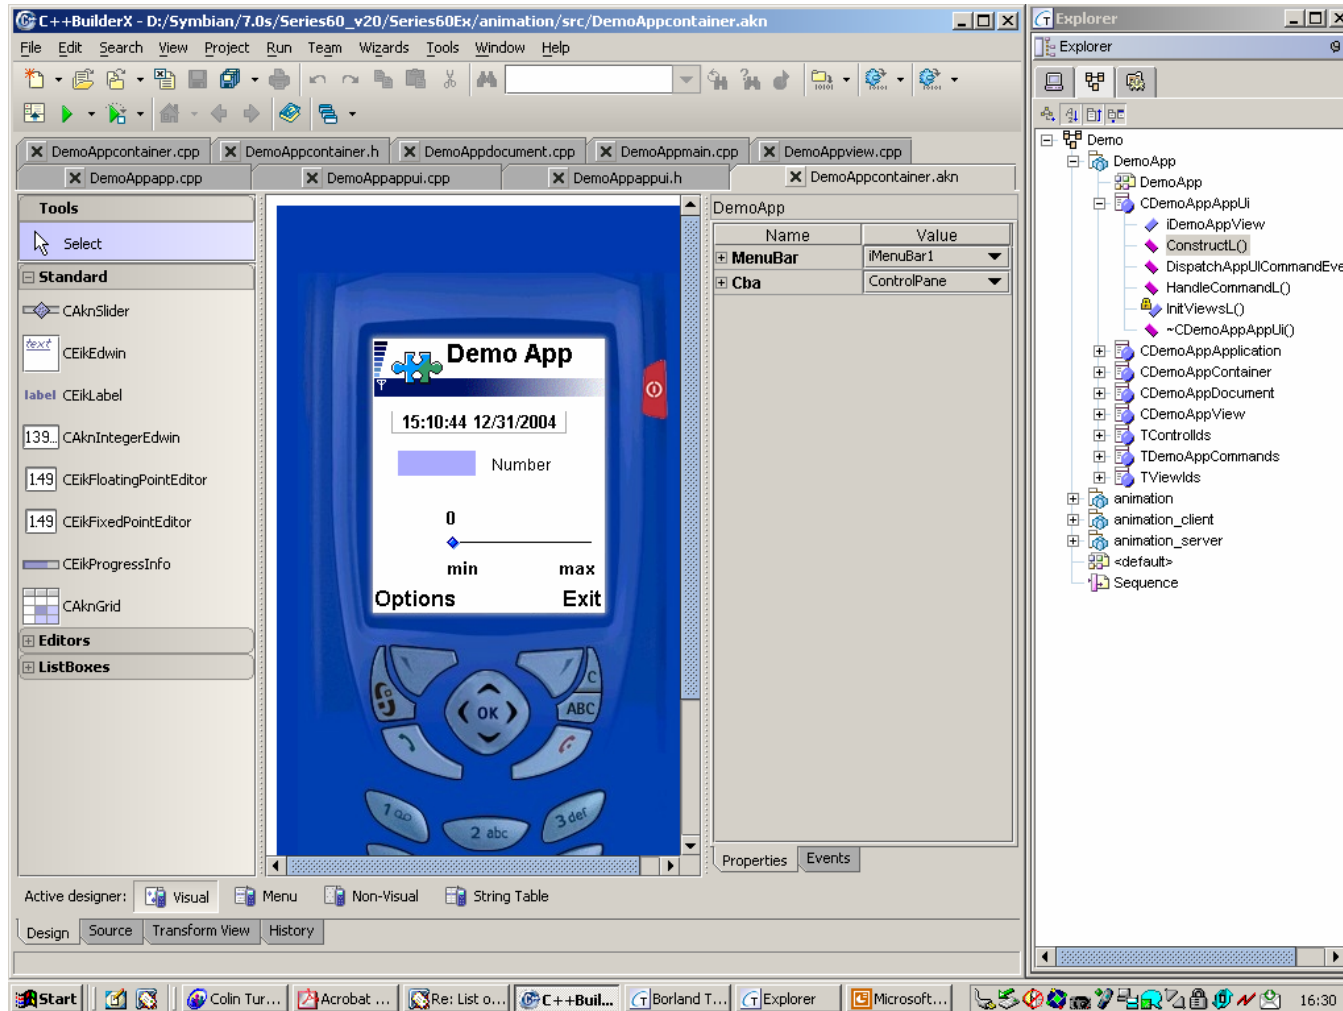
C++BuilderX - D:/Symbian/7.0s/Series60_v20/Series60Ex/animation/src/DemoAppcontainer.akn

File Edit Search View Project Run Team Wizards Tools Window Help

DemoAppcontainer.cpp DemoAppcontainer.h DemoAppdocument.cpp DemoAppmain.cpp DemoAppview.cpp
DemoAppapp.cpp DemoAppappui.cpp DemoAppappui.h DemoAppcontainer.akn

Tools
Select
Standard
CAknSlider
text CEikEdwin
label CEikLabel
139.. CAknIntegerEdwin
1.49 CEikFloatingPointEditor
1.49 CEikFixedPointEditor
CEikProgressInfo
CAknGrid
Editors
ListBoxes

Demo App
15:10:44 12/31/2004
Number
0
min max
Options Exit
OK
ABC
C
1 QO
2 abc
3 def

DemoApp

| Name | Value |
|---|---|
| MenuBar | iMenuBar1 |
| Cba | ControlPane |

Properties Events

Active designer: Visual Menu Non-Visual String Table

Design Source Transform View History

Explorer
Explorer
Demo
DemoApp
DemoApp
CDemoAppAppUi
iDemoAppView
ConstructL()
DispatchAppUICommandEve
HandleCommandL()
InitViewsL()
~CDemoAppAppUi()
CDemoAppApplication
CDemoAppContainer
CDemoAppDocument
CDemoAppView
TControlIds
TDemoAppCommands
TViewIds
animation
animation_client
animation_server
<default>
Sequence

Start Colin Tur... Acrobat ... Re: List o... C++Buil... Borland T... Explorer Microsoft... 16:30